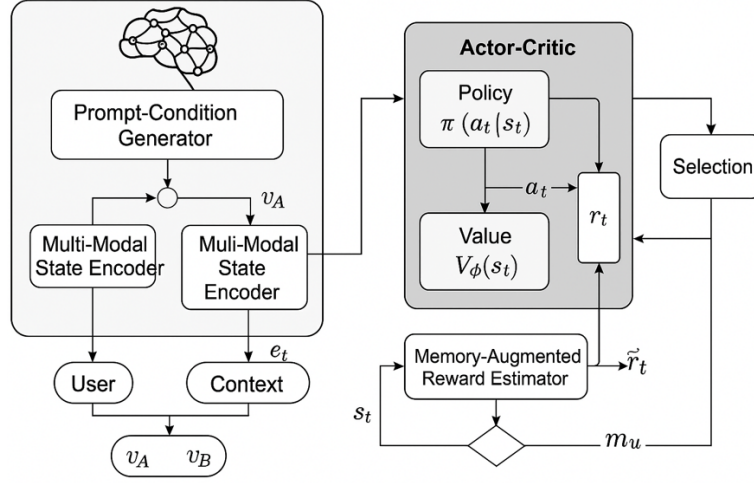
Prompt-Condition Generator

$v_A$

Multi-Modal State Encoder

Muli-Modal State Encoder

$e_t$

User

Context

$v_A$ $v_B$

Actor-Critic

Policy $\pi(a_t|s_t)$

$a_t$

$r_t$

Value $V_\phi(s_t)$

Selection

Memory-Augmented Reward Estimator

$\vec{r}_t$

$s_t$

$m_u$